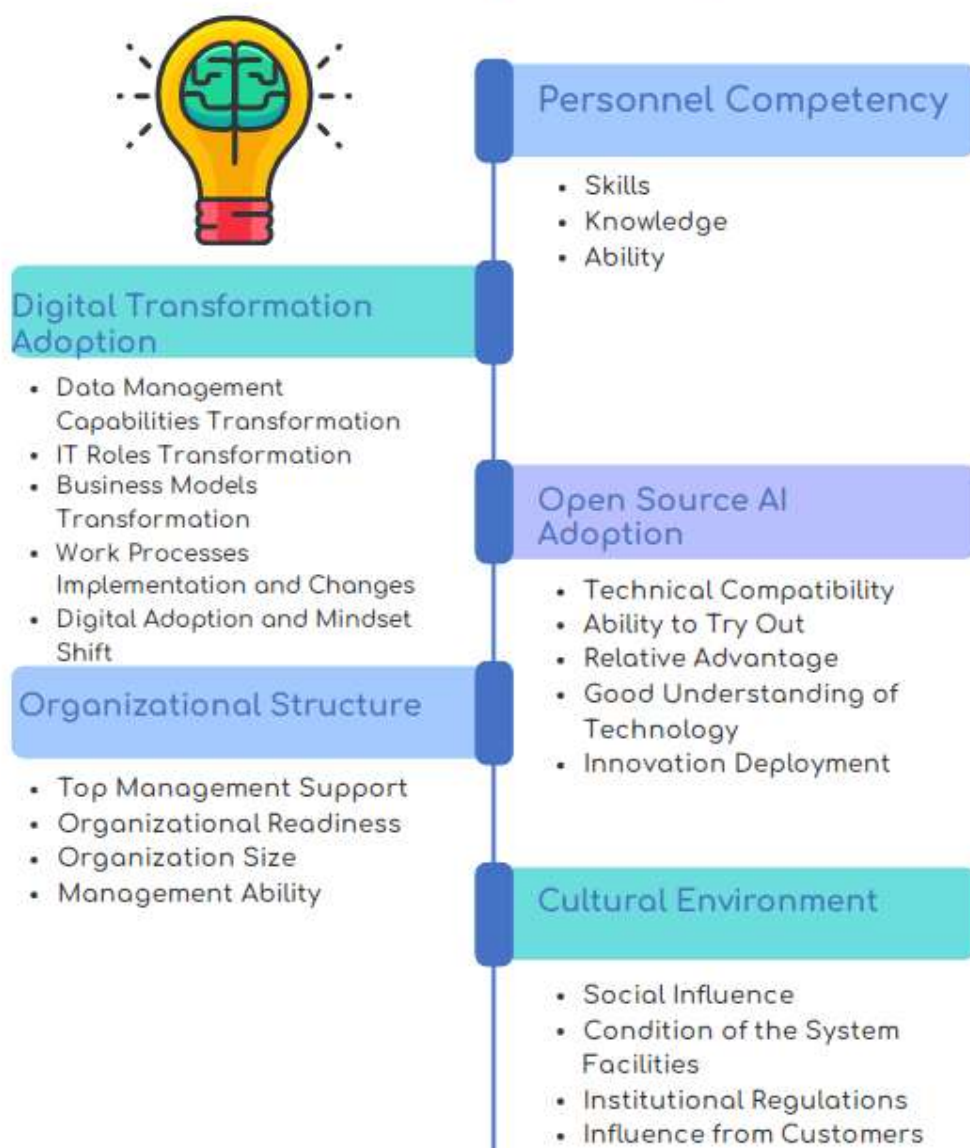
Personnel Competency

- Skills
- Knowledge
- Ability

Digital Transformation Adoption

- Data Management Capabilities Transformation
- IT Roles Transformation
- Business Models Transformation
- Work Processes Implementation and Changes
- Digital Adoption and Mindset Shift

Open Source AI Adoption

- Technical Compatibility
- Ability to Try Out
- Relative Advantage
- Good Understanding of Technology
- Innovation Deployment

Organizational Structure

- Top Management Support
- Organizational Readiness
- Organization Size
- Management Ability

Cultural Environment

- Social Influence
- Condition of the System Facilities
- Institutional Regulations
- Influence from Customers